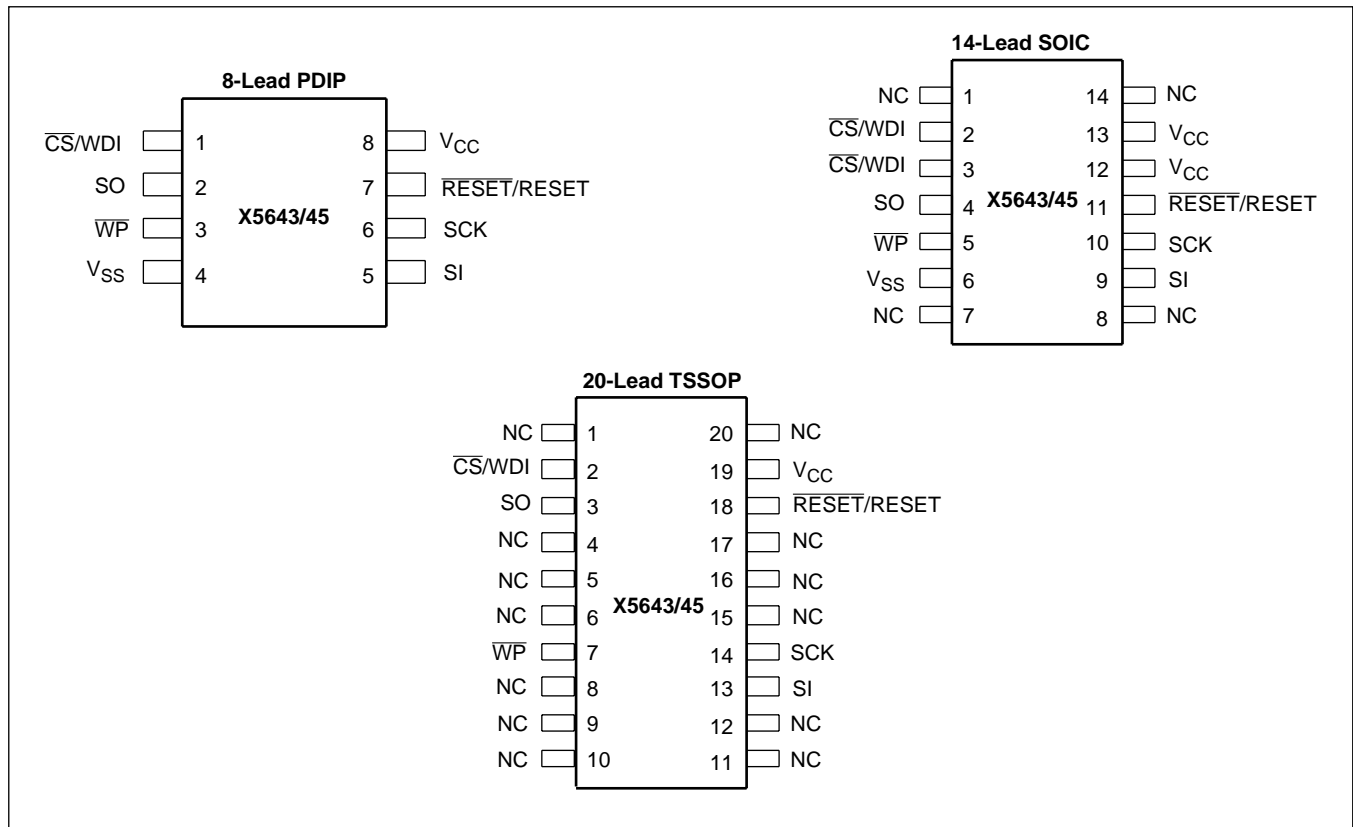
8-Lead PDIP

$\overline{CS}$/WDI 1
SO 2
$\overline{WP}$ 3
$V_{SS}$ 4

X5643/45

8 $V_{CC}$
7 $\overline{RESET}$/RESET
6 SCK
5 SI

14-Lead SOIC

NC 1
$\overline{CS}$/WDI 2
$\overline{CS}$/WDI 3
SO 4
$\overline{WP}$ 5
$V_{SS}$ 6
NC 7

X5643/45

14 NC
13 $V_{CC}$
12 $V_{CC}$
11 $\overline{RESET}$/RESET
10 SCK
9 SI
8 NC

20-Lead TSSOP

NC 1
$\overline{CS}$/WDI 2
SO 3
NC 4
NC 5
NC 6
$\overline{WP}$ 7
NC 8
NC 9
NC 10

X5643/45

20 NC
19 $V_{CC}$
18 $\overline{RESET}$/RESET
17 NC
16 NC
15 NC
14 SCK
13 SI
12 NC
11 NC